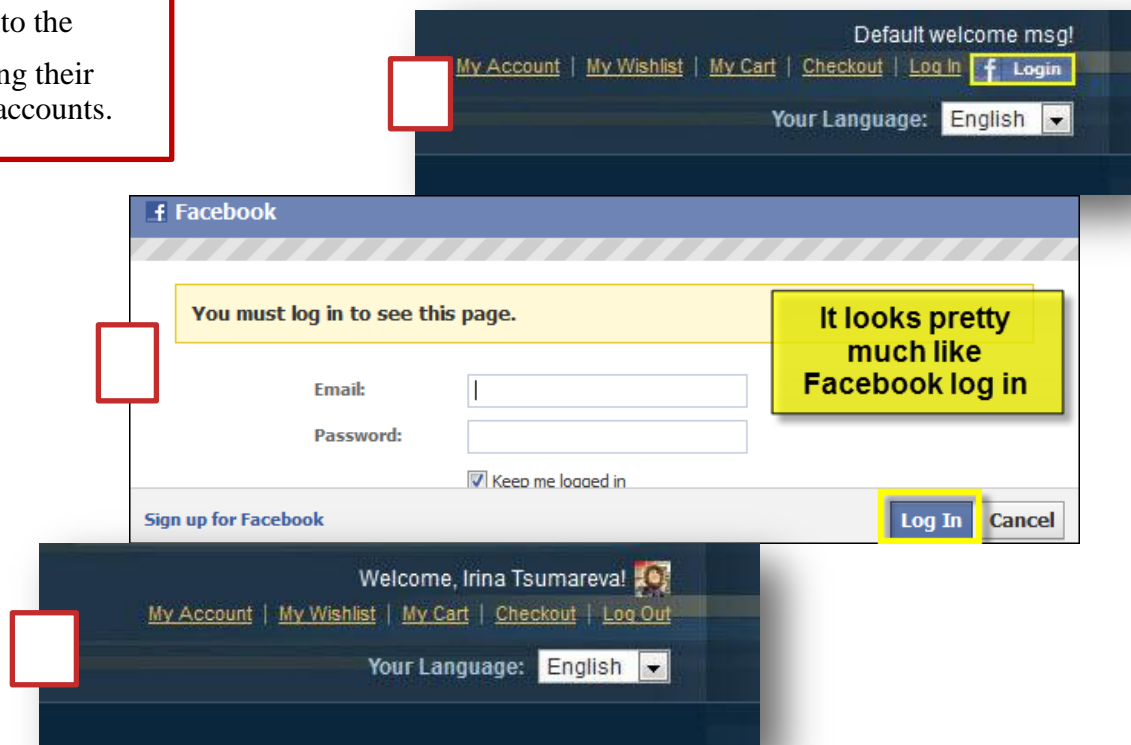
to the
ng their
accounts.

Default welcome msg!
My Account | My Wishlist | My Cart | Checkout | Log In f Login
Your Language: English

f Facebook
You must log in to see this page.
It looks pretty much like Facebook log in
Email:
Password:
Keep me logged in
Sign up for Facebook
Log In Cancel

Welcome, Irina Tsumareva!
My Account | My Wishlist | My Cart | Checkout | Log Out
Your Language: English